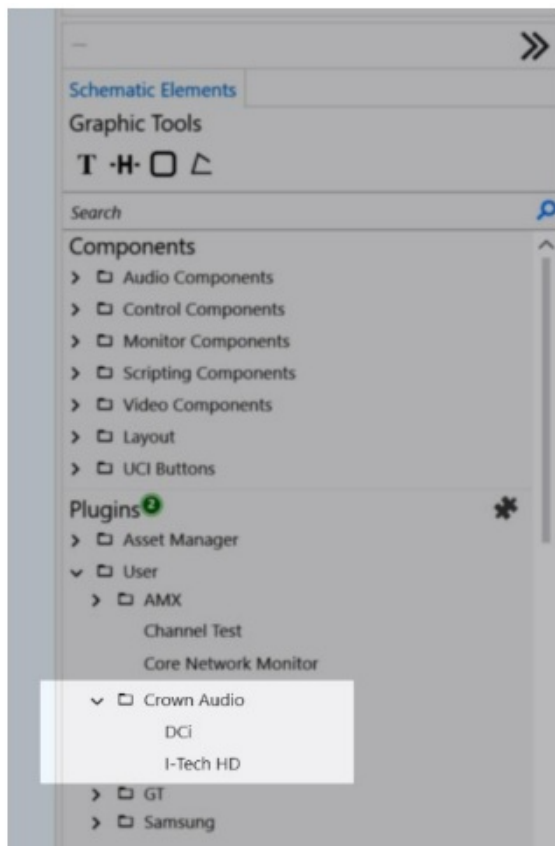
Schematic Elements

Graphic Tools

T

Search

Components

Audio Components

Control Components

Monitor Components

Scripting Components

Video Components

Layout

UCI Buttons

Plugins 2

Asset Manager

User

AMX

Channel Test

Core Network Monitor

Crown Audio

DCi

I-Tech HD

GT

Samsung